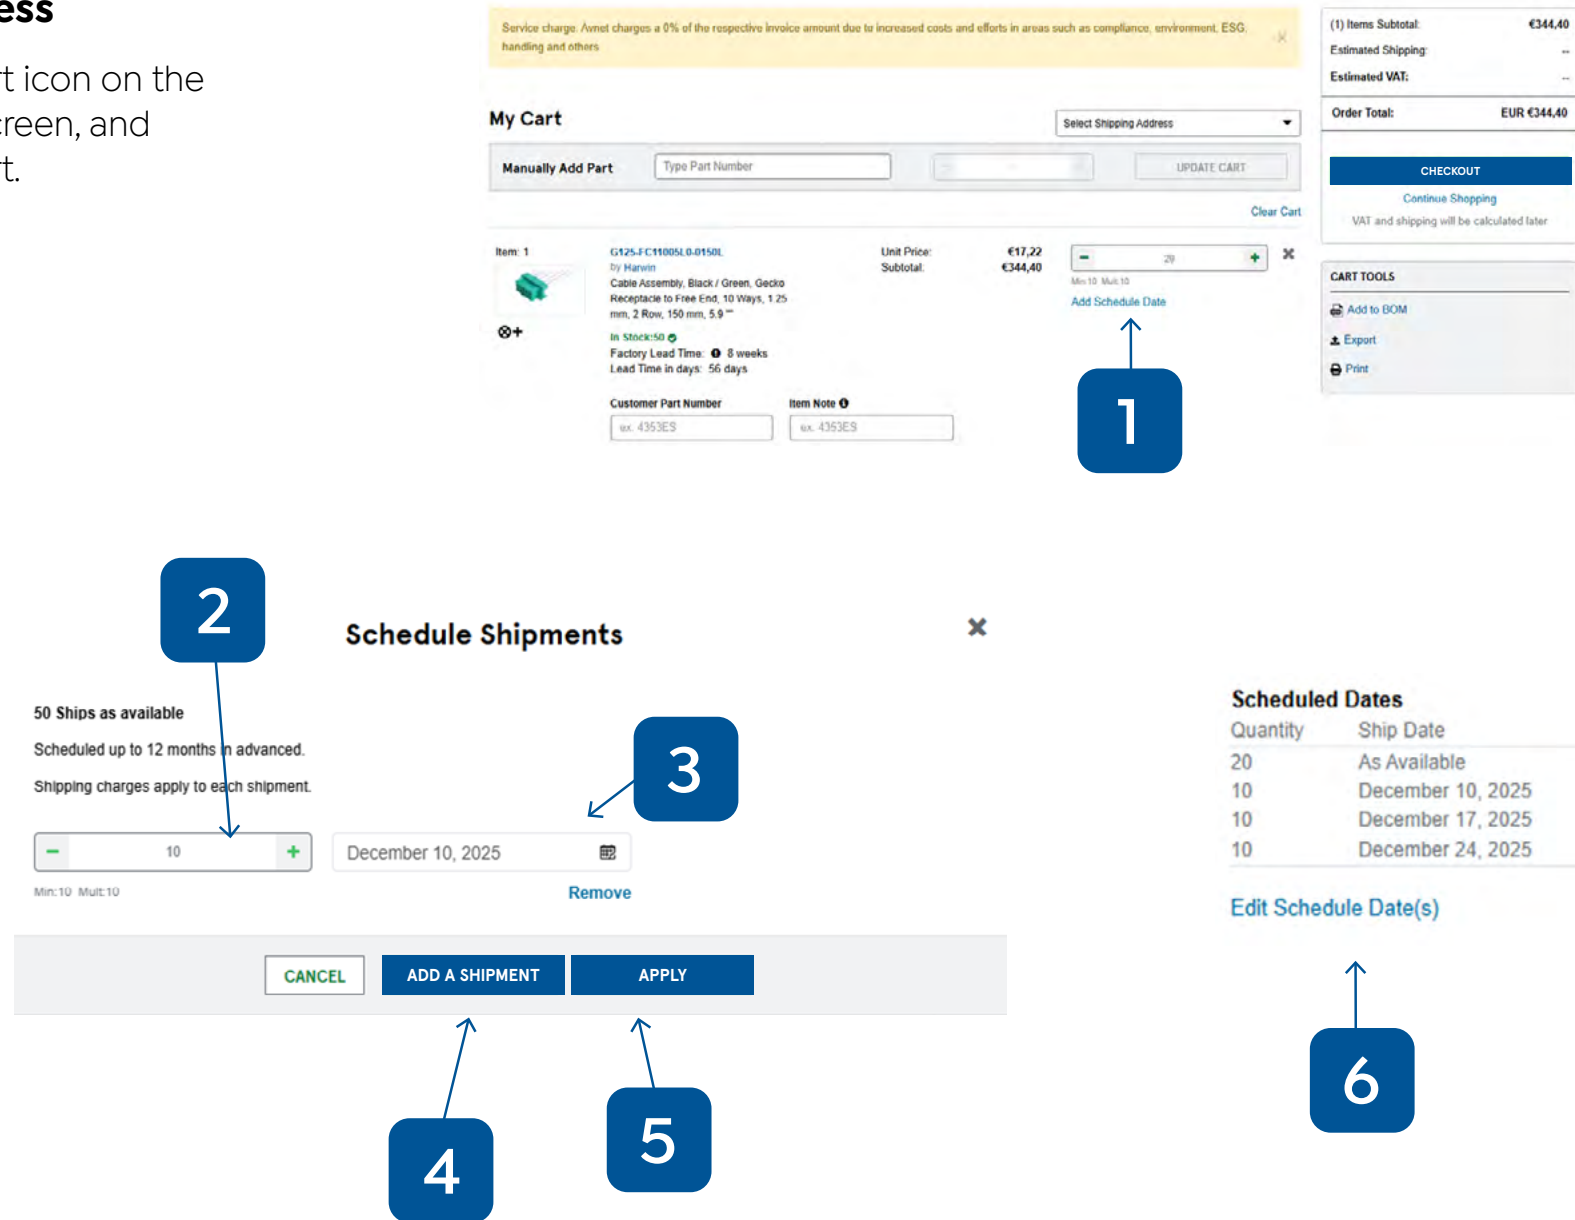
ess

t icon on the reen, and t.

Service charge: Avnet charges a 0% of the respective invoice amount due to increased costs and efforts in areas such as compliance, environment, ESG, handling and others

My Cart

Select Shipping Address

Manually Add Part

Type Part Number

UPDATE CART

Clear Cart

Item: 1

G125-FC11005L0-0150L
by Harwin
Cable Assembly, Black / Green, Gecko Receptacle to Free End, 10 Ways, 1.25 mm, 2 Row, 150 mm, 5.9 ""
In Stock:50
Factory Lead Time: 8 weeks
Lead Time in days: 56 days

Unit Price: €17,22
Subtotal: €344,40

20
Min:10 Mult:10
Add Schedule Date

Customer Part Number
ex. 4353ES

Item Note
ex. 4353ES

(1) Items Subtotal: €344,40
Estimated Shipping: --
Estimated VAT: --

Order Total: EUR €344,40

CHECKOUT
Continue Shopping
VAT and shipping will be calculated later

CART TOOLS
Add to BOM
Export
Print

1

2

Schedule Shipments

50 Ships as available

Scheduled up to 12 months in advanced.

Shipping charges apply to each shipment.

10

Min:10 Mult:10

December 10, 2025

Remove

3

CANCEL

ADD A SHIPMENT

APPLY

4

5

Scheduled Dates

| Quantity | Ship Date |
|---|---|
| 20 | As Available |
| 10 | December 10, 2025 |
| 10 | December 17, 2025 |
| 10 | December 24, 2025 |

Edit Schedule Date(s)

6